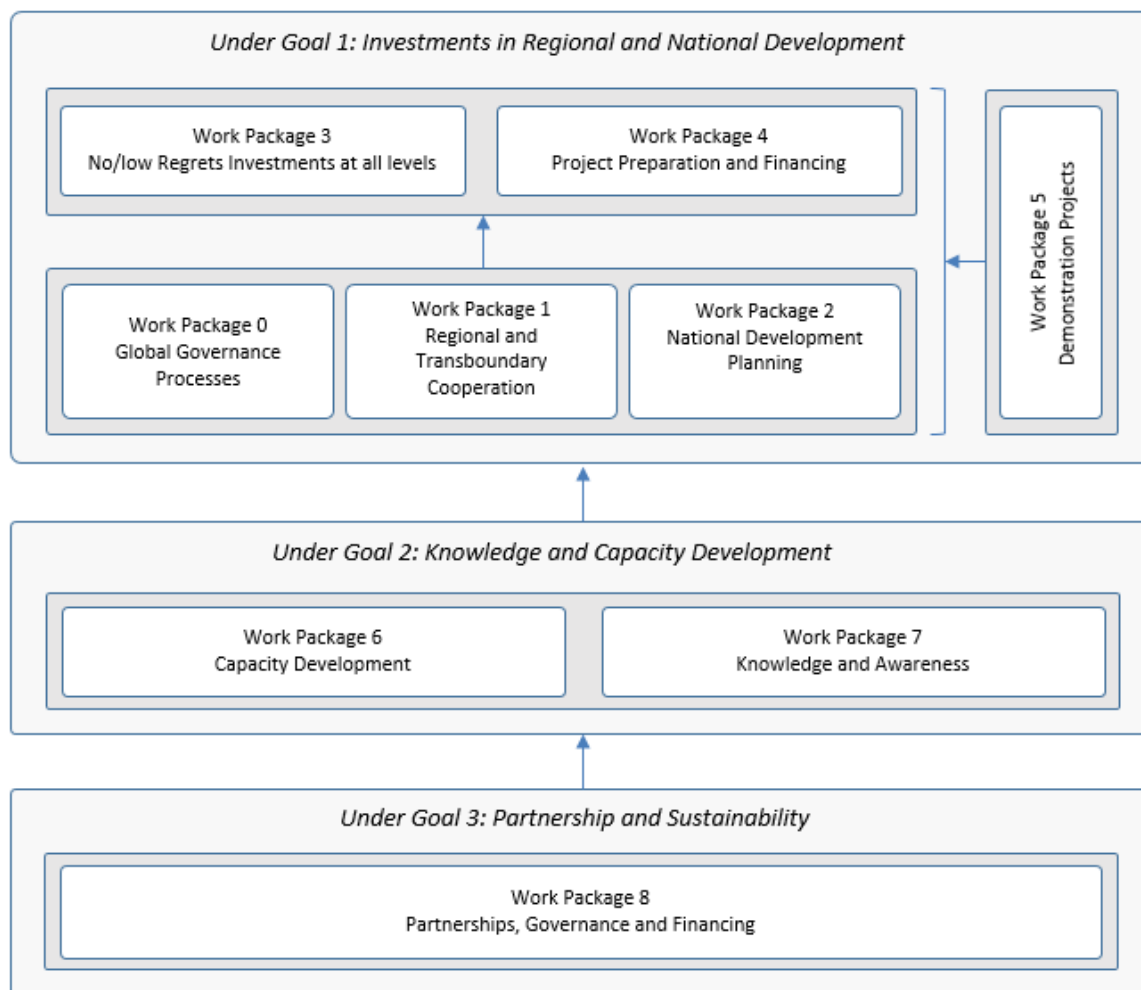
Under Goal 1: Investments in Regional and National Development

Work Package 3
No/low Regrets Investments at all levels

Work Package 4
Project Preparation and Financing

Work Package 0
Global Governance Processes

Work Package 1
Regional and Transboundary Cooperation

Work Package 2
National Development Planning

Work Package 5
Demonstration Projects

Under Goal 2: Knowledge and Capacity Development

Work Package 6
Capacity Development

Work Package 7
Knowledge and Awareness

Under Goal 3: Partnership and Sustainability

Work Package 8
Partnerships, Governance and Financing